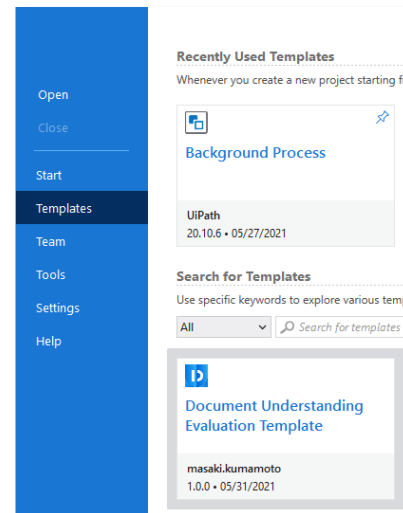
Open

Close

Start

Templates

Team

Tools

Settings

Help

Recently Used Templates

Whenever you create a new project starting f

Background Process

UiPath

20.10.6 • 05/27/2021

Search for Templates

Use specific keywords to explore various temp

All

Search for templates

Document Understanding Evaluation Template

masaki.kumamoto

1.0.0 • 05/31/2021